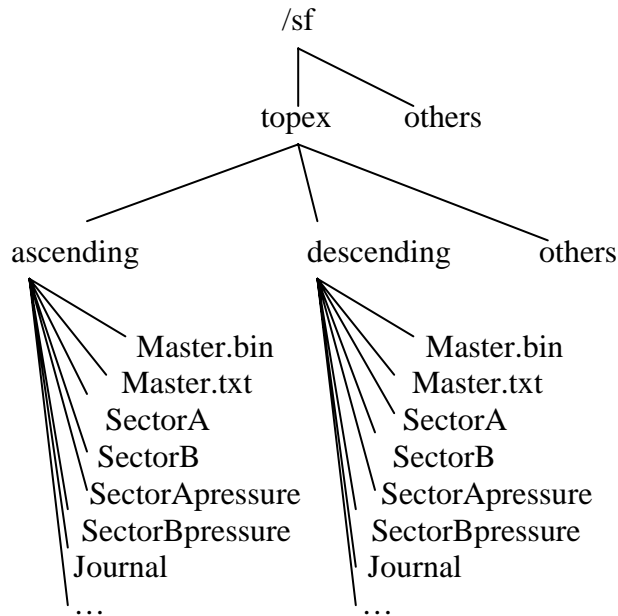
/sf

topex others

ascending descending others

Master.bin
Master.txt
SectorA
SectorB
SectorApressure
SectorBpressure
Journal
…

Master.bin
Master.txt
SectorA
SectorB
SectorApressure
SectorBpressure
Journal
…